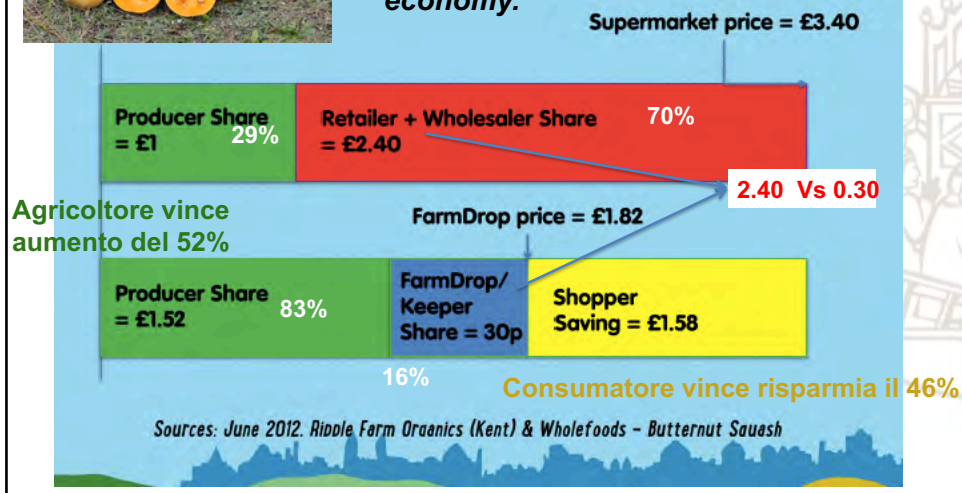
economy.

Supermarket price = £3.40

Producer Share = £1 29%

Retailer + Wholesaler Share = £2.40 70%

2.40 Vs 0.30

Agricoltore vince aumento del 52%

FarmDrop price = £1.82

Producer Share = £1.52 83%

FarmDrop/ Keeper Share = 30p

Shopper Saving = £1.58

16%

Consumatore vince risparmia il 46%

Sources: June 2012. Ripple Farm Organics (Kent) & Wholefoods - Butternut Squash